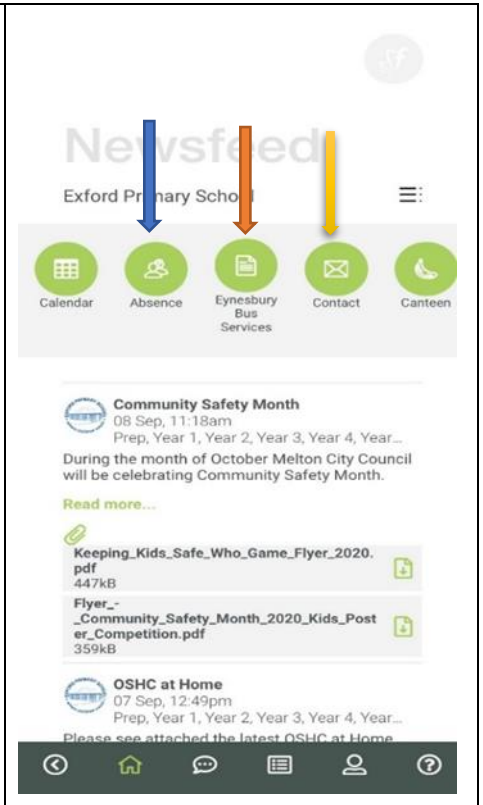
Newsfeed

Exford Primary School

Calendar
Absence
Eynesbury Bus Services
Contact
Canteen

Community Safety Month
08 Sep, 11:18am
Prep, Year 1, Year 2, Year 3, Year 4, Year...
During the month of October Melton City Council will be celebrating Community Safety Month.

Read more...

Keeping_Kids_Safe_Who_Game_Flyer_2020.pdf
447kB

Flyer_-_Community_Safety_Month_2020_Kids_Poster_Competition.pdf
359kB

OSHC at Home
07 Sep, 12:49pm
Prep, Year 1, Year 2, Year 3, Year 4, Year...
Please see attached the latest OSHC at Home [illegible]